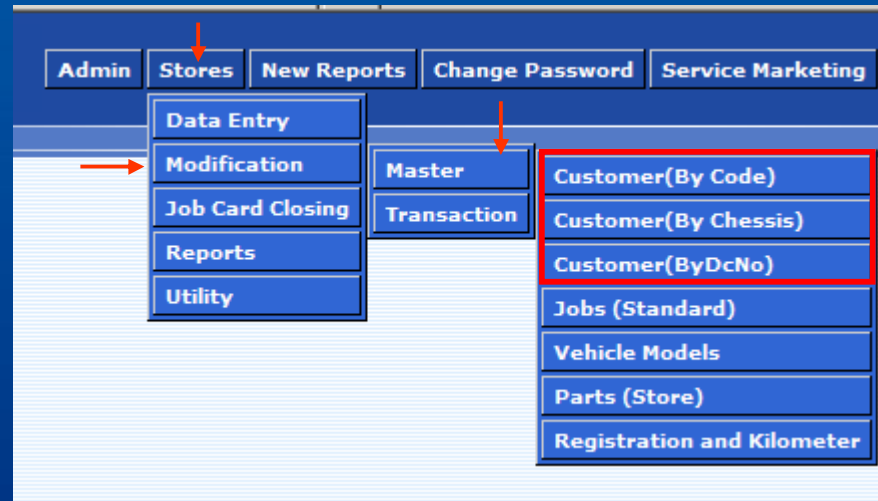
Admin
Stores
New Reports
Change Password
Service Marketing

Data Entry
Modification
Job Card Closing
Reports
Utility

Master
Transaction

Customer(By Code)
Customer(By Chessis)
Customer(ByDcNo)
Jobs (Standard)
Vehicle Models
Parts (Store)
Registration and Kilometer